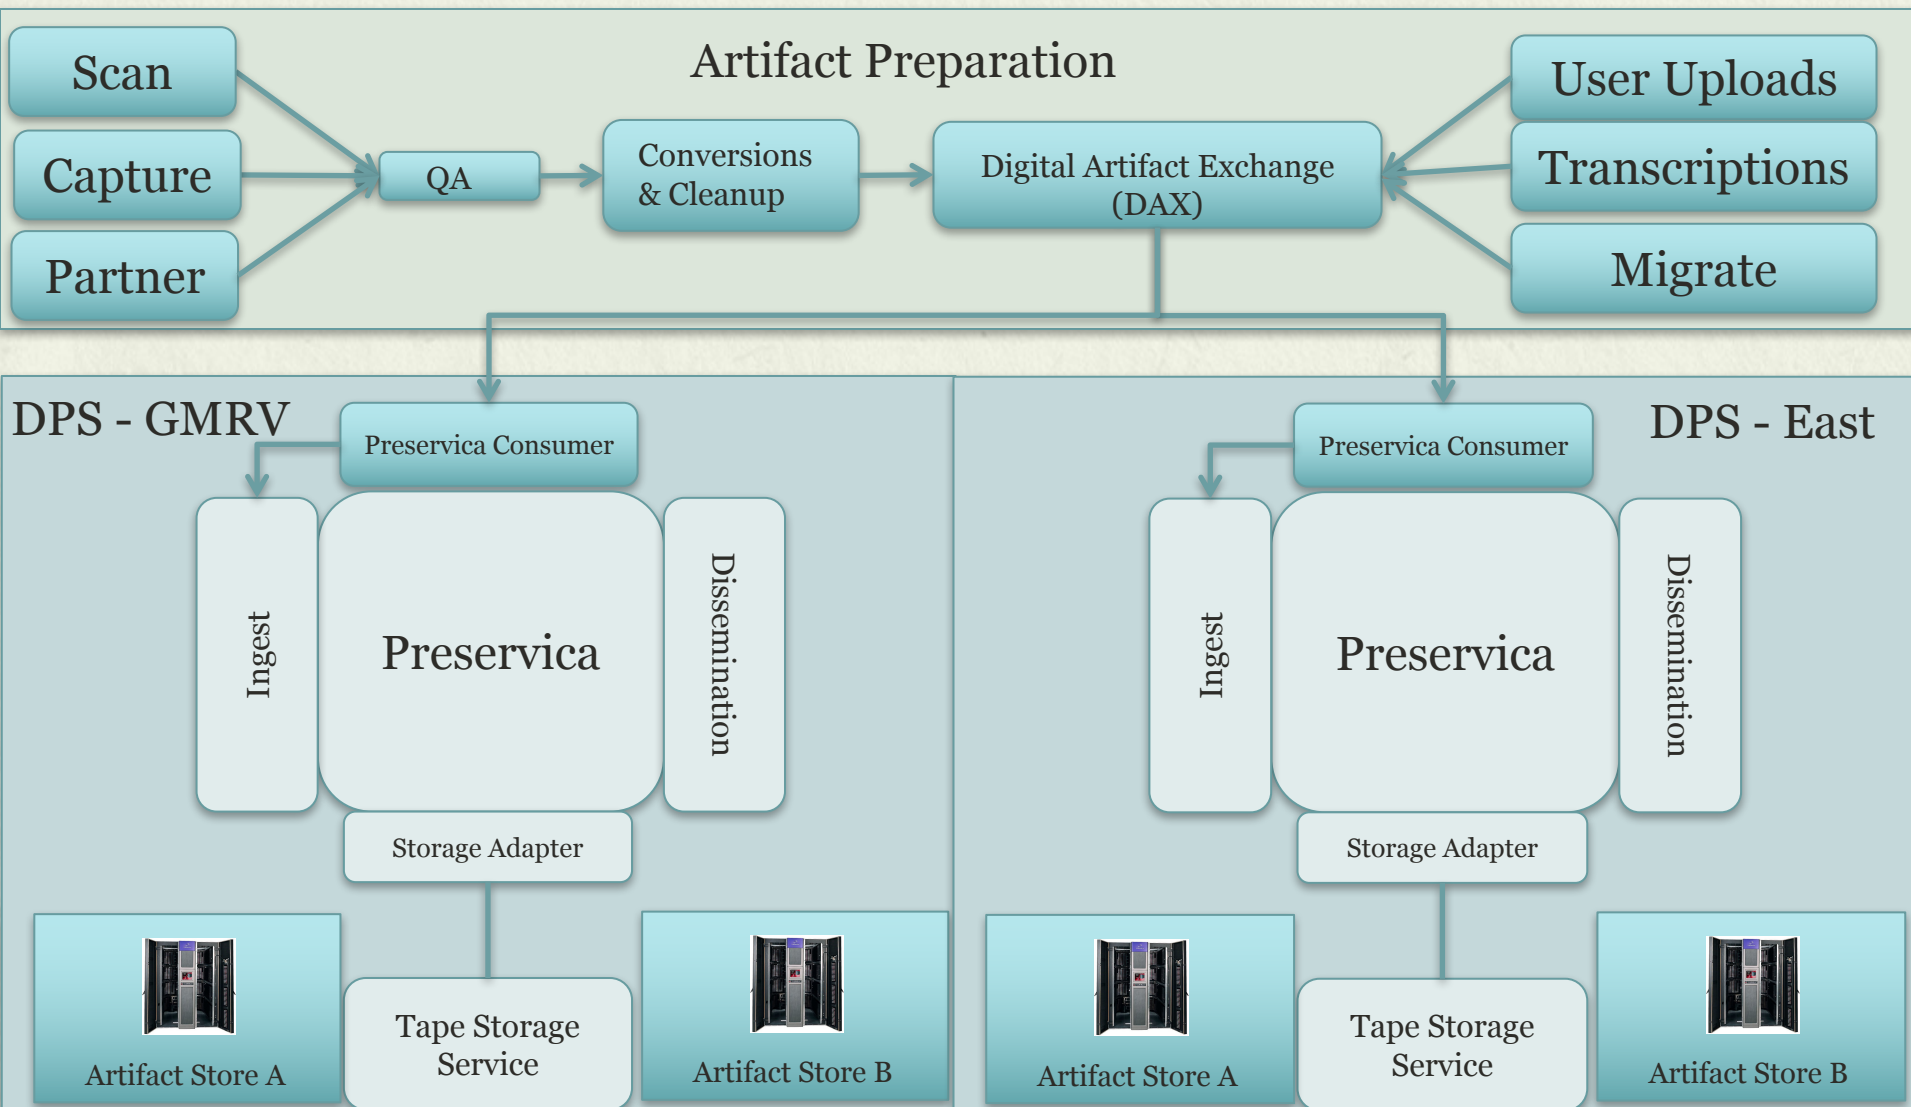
Artifact Preparation

Scan

Capture

Partner

QA

Conversions & Cleanup

Digital Artifact Exchange (DAX)

User Uploads

Transcriptions

Migrate

DPS - GMRV

Preservica Consumer

Ingest

Preservica

Dissemination

Storage Adapter

Artifact Store A

Tape Storage Service

Artifact Store B

DPS - East

Preservica Consumer

Ingest

Preservica

Dissemination

Storage Adapter

Artifact Store A

Tape Storage Service

Artifact Store B